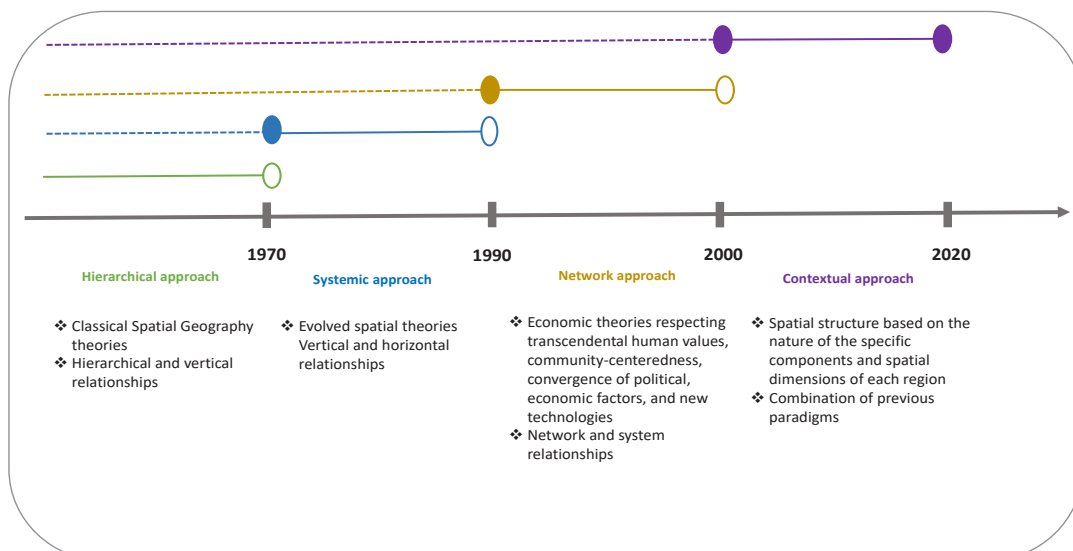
1970

1990

2000

2020

Hierarchical approach

Systemic approach

Network approach

Contextual approach

❖ Classical Spatial Geography theories
❖ Hierarchical and vertical relationships

❖ Evolved spatial theories Vertical and horizontal relationships

❖ Economic theories respecting transcendental human values, community-centeredness, convergence of political, economic factors, and new technologies
❖ Network and system relationships

❖ Spatial structure based on the nature of the specific components and spatial dimensions of each region
❖ Combination of previous paradigms